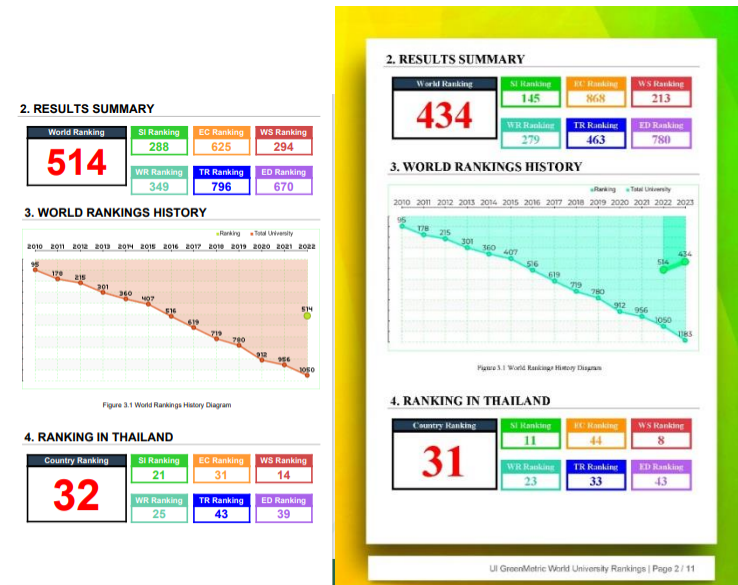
2. RESULTS SUMMARY

World Ranking
514

SI Ranking
288

EC Ranking
625

WS Ranking
294

WR Ranking
349

TR Ranking
796

ED Ranking
670

3. WORLD RANKINGS HISTORY

Ranking Total University

2010 2011 2012 2013 2014 2015 2016 2017 2018 2019 2020 2021 2022

95 178 215 301 360 407 516 619 719 780 912 956 1050 514

Figure 3.1 World Rankings History Diagram

4. RANKING IN THAILAND

Country Ranking
32

SI Ranking
21

EC Ranking
31

WS Ranking
14

WR Ranking
25

TR Ranking
43

ED Ranking
39

2. RESULTS SUMMARY

World Ranking
434

SI Ranking
145

EC Ranking
868

WS Ranking
213

WR Ranking
279

TR Ranking
463

ED Ranking
780

3. WORLD RANKINGS HISTORY

Ranking Total University

2010 2011 2012 2013 2014 2015 2016 2017 2018 2019 2020 2021 2022 2023

95 178 215 301 360 407 516 619 719 780 912 956 1050 1183 514 434

Figure 3.1 World Rankings History Diagram

4. RANKING IN THAILAND

Country Ranking
31

SI Ranking
11

EC Ranking
44

WS Ranking
8

WR Ranking
23

TR Ranking
33

ED Ranking
43

UI GreenMetric World University Rankings | Page 2 / 11